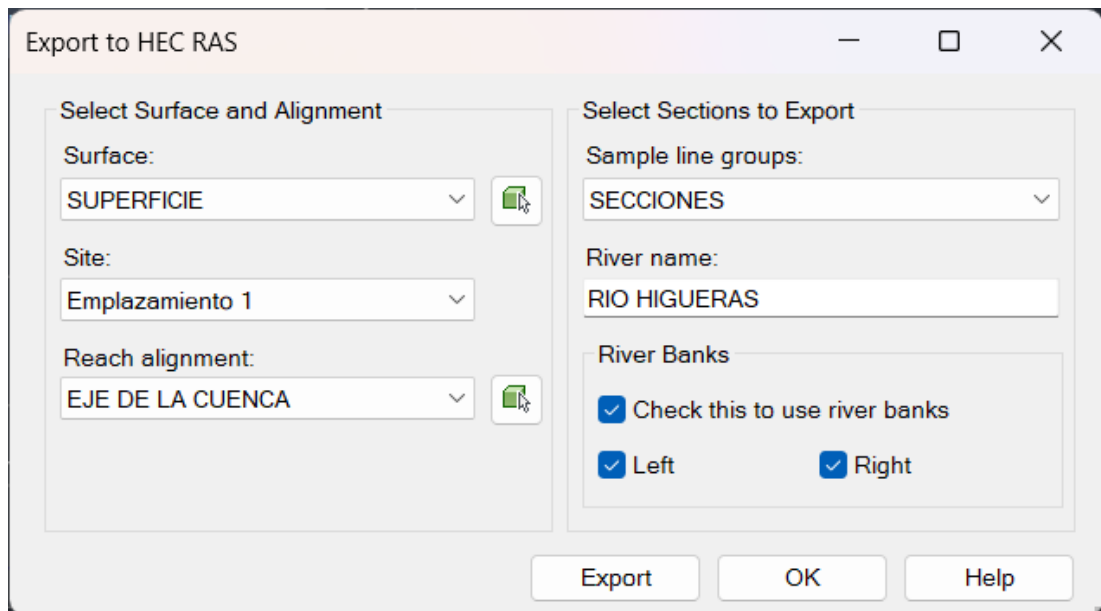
Export to HEC RAS

Select Surface and Alignment

Surface:

SUPERFICIE

Site:

Emplazamiento 1

Reach alignment:

EJE DE LA CUENCA

Select Sections to Export

Sample line groups:

SECCIONES

River name:

RIO HIGUERAS

River Banks

Check this to use river banks

Left

Right

Export

OK

Help